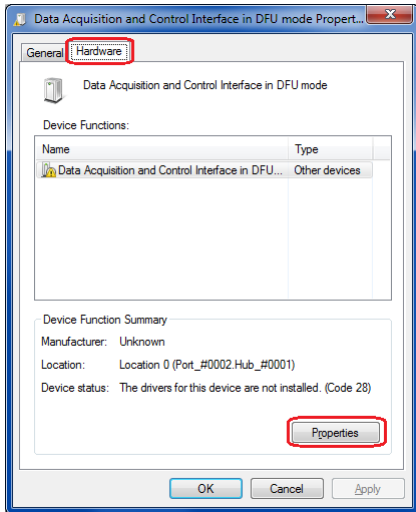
Data Acquisition and Control Interface in DFU mode Propert...

General Hardware

Data Acquisition and Control Interface in DFU mode

Device Functions:

| Name | Type |
|---|---|
| Data Acquisition and Control Interface in DFU... | Other devices |

Device Function Summary

Manufacturer: Unknown

Location: Location 0 (Port_#0002.Hub_#0001)

Device status: The drivers for this device are not installed. (Code 28)

Properties

OK Cancel Apply